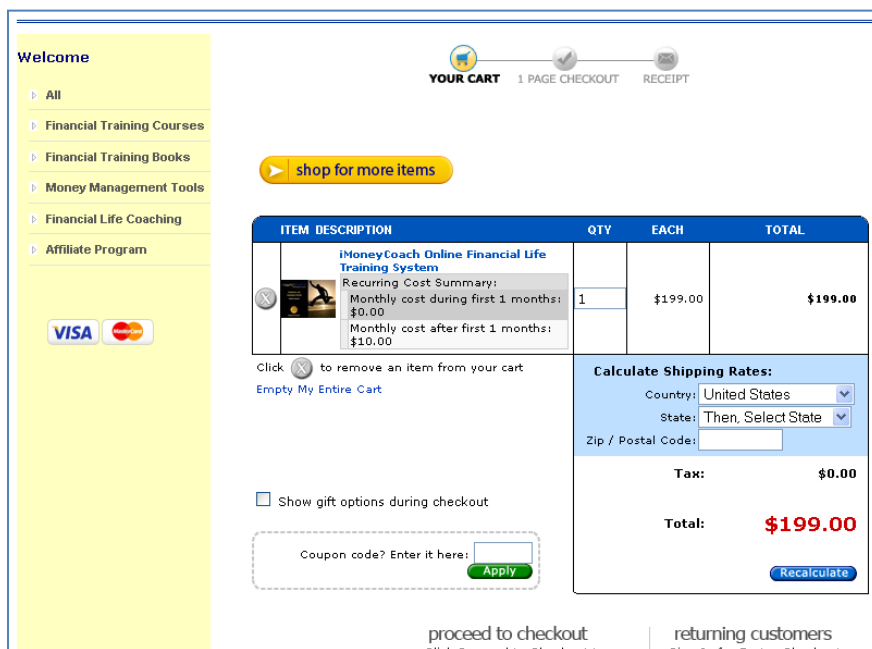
Welcome

All

Financial Training Courses

Financial Training Books

Money Management Tools

Financial Life Coaching

Affiliate Program

VISA MasterCard

YOUR CART 1 PAGE CHECKOUT RECEIPT

shop for more items

| | ITEM DESCRIPTION | QTY | EACH | TOTAL |
|---|---|---|---|---|
| X | iMoneyCoach Online Financial Life Training System<br>Recurring Cost Summary:<br>Monthly cost during first 1 months: $0.00<br>Monthly cost after first 1 months: $10.00 | 1 | $199.00 | $199.00 |

Click X to remove an item from your cart

Empty My Entire Cart

Calculate Shipping Rates:

Country: United States

State: Then, Select State

Zip / Postal Code:

Tax: $0.00

Total: $199.00

Recalculate

Show gift options during checkout

Coupon code? Enter it here:

Apply

proceed to checkout

returning customers

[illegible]